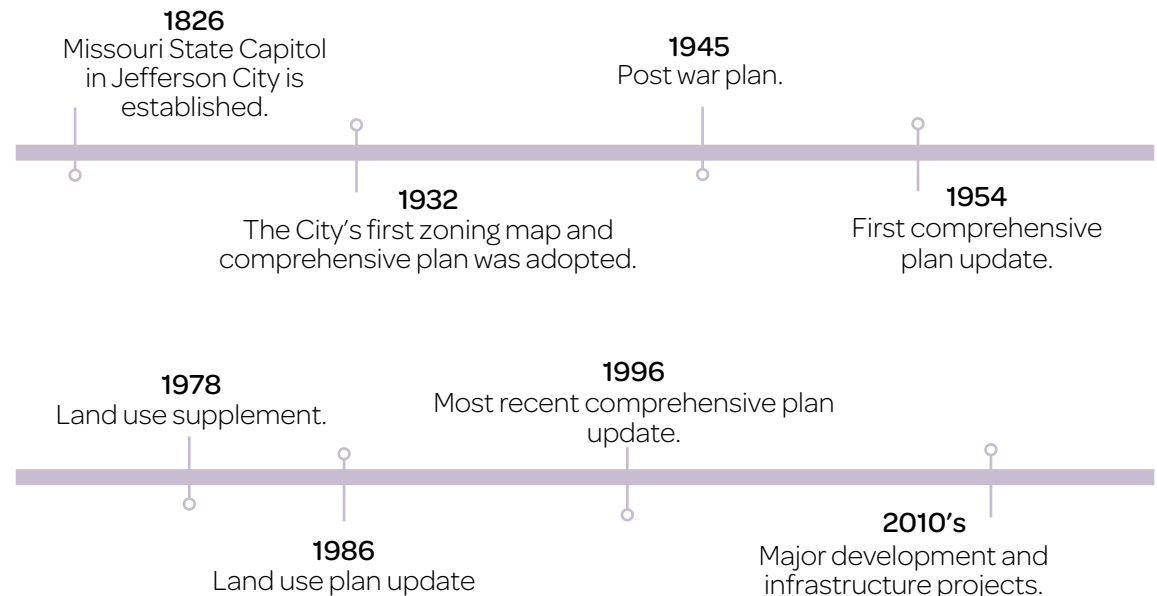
1826
Missouri State Capitol in Jefferson City is established.

1932
The City's first zoning map and comprehensive plan was adopted.

1945
Post war plan.

1954
First comprehensive plan update.

1978
Land use supplement.

1986
Land use plan update

1996
Most recent comprehensive plan update.

2010's
Major development and infrastructure projects.